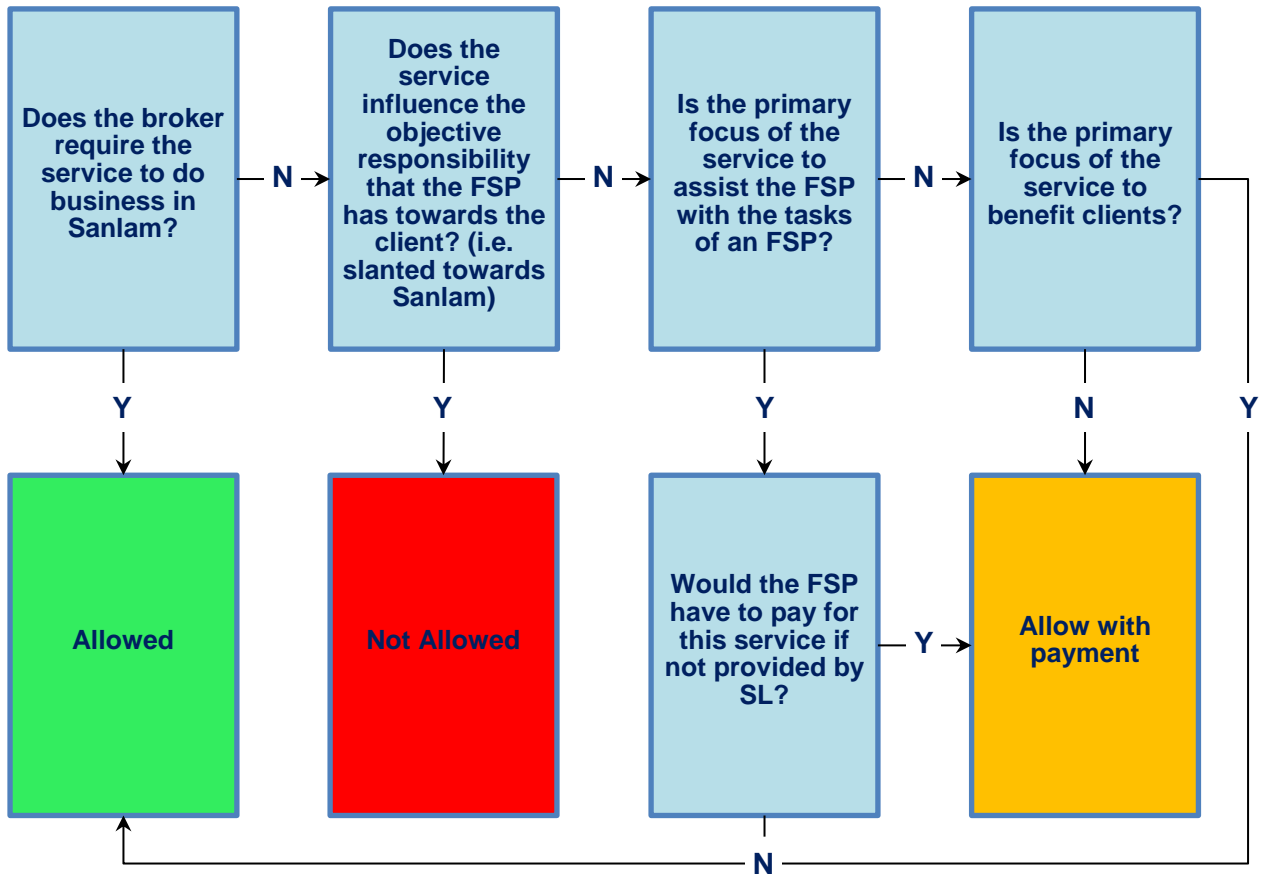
Does the broker require the service to do business in Sanlam?

N

Does the service influence the objective responsibility that the FSP has towards the client? (i.e. slanted towards Sanlam)

N

Is the primary focus of the service to assist the FSP with the tasks of an FSP?

N

Is the primary focus of the service to benefit clients?

Y

Y

Y

N

Y

Allowed

Not Allowed

Would the FSP have to pay for this service if not provided by SL?

Y

Allow with payment

N